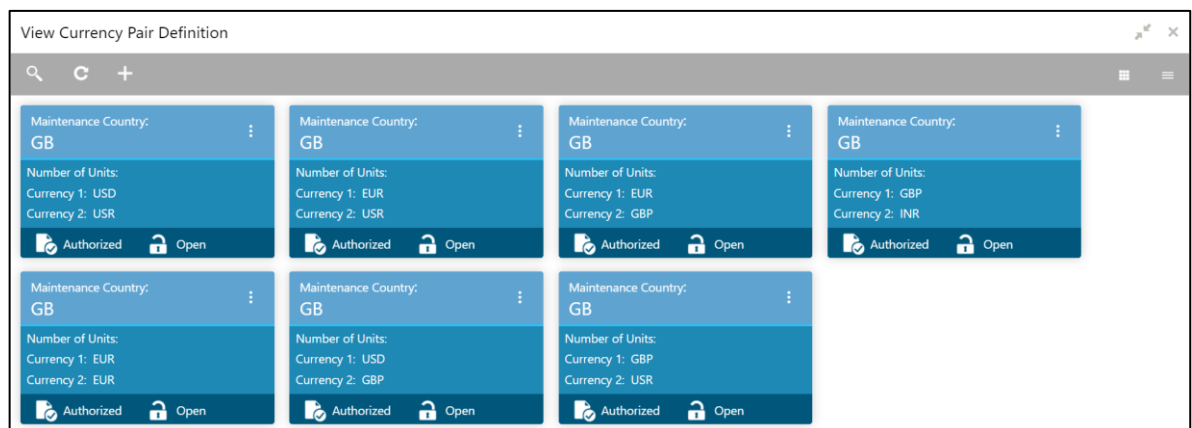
View Currency Pair Definition

Maintenance Country:
GB
Number of Units:
Currency 1: USD
Currency 2: USR
Authorized Open

Maintenance Country:
GB
Number of Units:
Currency 1: EUR
Currency 2: USR
Authorized Open

Maintenance Country:
GB
Number of Units:
Currency 1: EUR
Currency 2: GBP
Authorized Open

Maintenance Country:
GB
Number of Units:
Currency 1: GBP
Currency 2: INR
Authorized Open

Maintenance Country:
GB
Number of Units:
Currency 1: EUR
Currency 2: EUR
Authorized Open

Maintenance Country:
GB
Number of Units:
Currency 1: USD
Currency 2: GBP
Authorized Open

Maintenance Country:
GB
Number of Units:
Currency 1: GBP
Currency 2: USR
Authorized Open